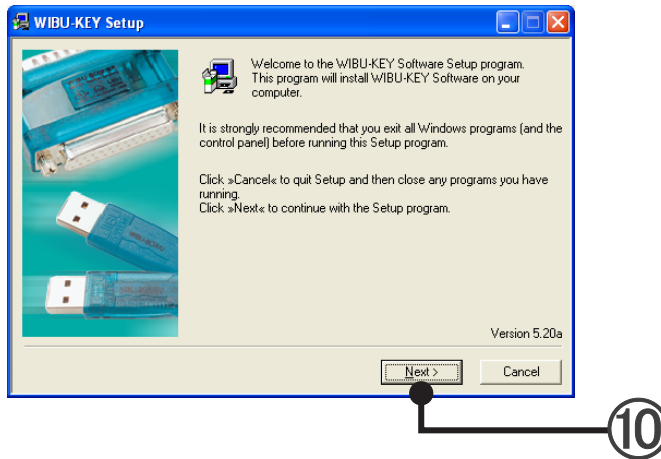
WIBU-KEY Setup

Welcome to the WIBU-KEY Software Setup program. This program will install WIBU-KEY Software on your computer.

It is strongly recommended that you exit all Windows programs (and the control panel) before running this Setup program.

Click »Cancel« to quit Setup and then close any programs you have running.
Click »Next« to continue with the Setup program.

Version 5.20a

Next >

Cancel

⑩